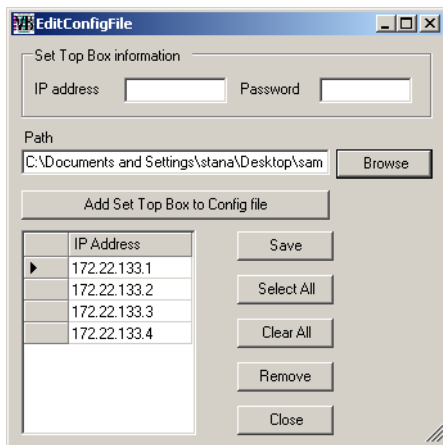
EditConfigFile

Set Top Box information

IP address Password

Path

C:\Documents and Settings\stana\Desktop\sam

Browse

Add Set Top Box to Config file

| | IP Address |
|---|---|
| ▶ | 172.22.133.1 |
| | 172.22.133.2 |
| | 172.22.133.3 |
| | 172.22.133.4 |

Save

Select All

Clear All

Remove

Close